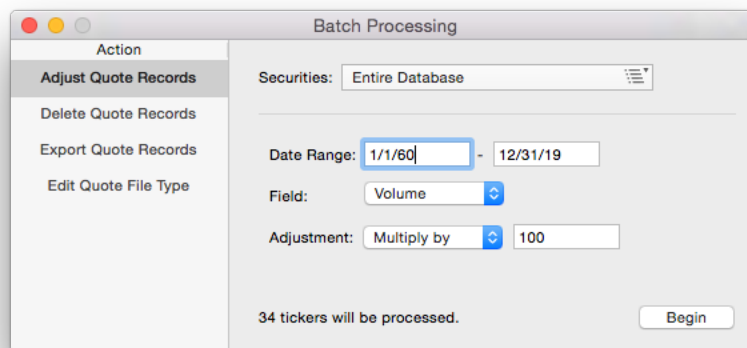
Batch Processing

Action
Adjust Quote Records
Delete Quote Records
Export Quote Records
Edit Quote File Type

Securities: Entire Database

Date Range: 1/1/60 - 12/31/19
Field: Volume
Adjustment: Multiply by 100

34 tickers will be processed.

Begin